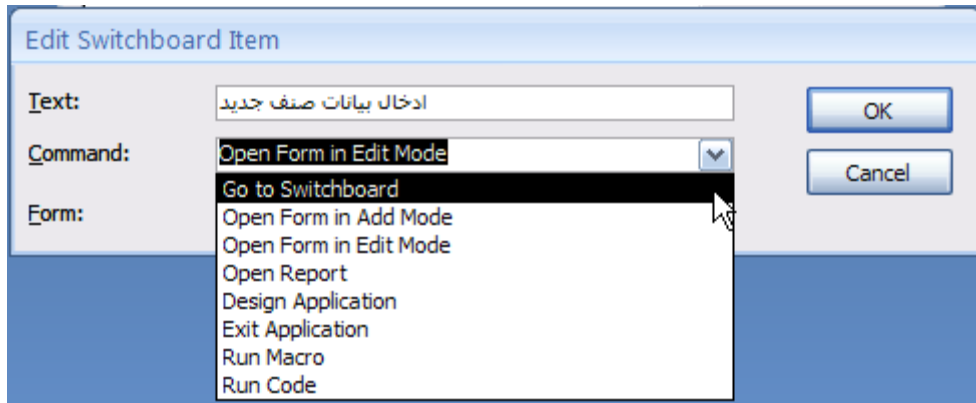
Edit Switchboard Item

Text: ادخال بيانات صنف جديد

Command: Open Form in Edit Mode

Form:

Go to Switchboard
Open Form in Add Mode
Open Form in Edit Mode
Open Report
Design Application
Exit Application
Run Macro
Run Code

OK

Cancel